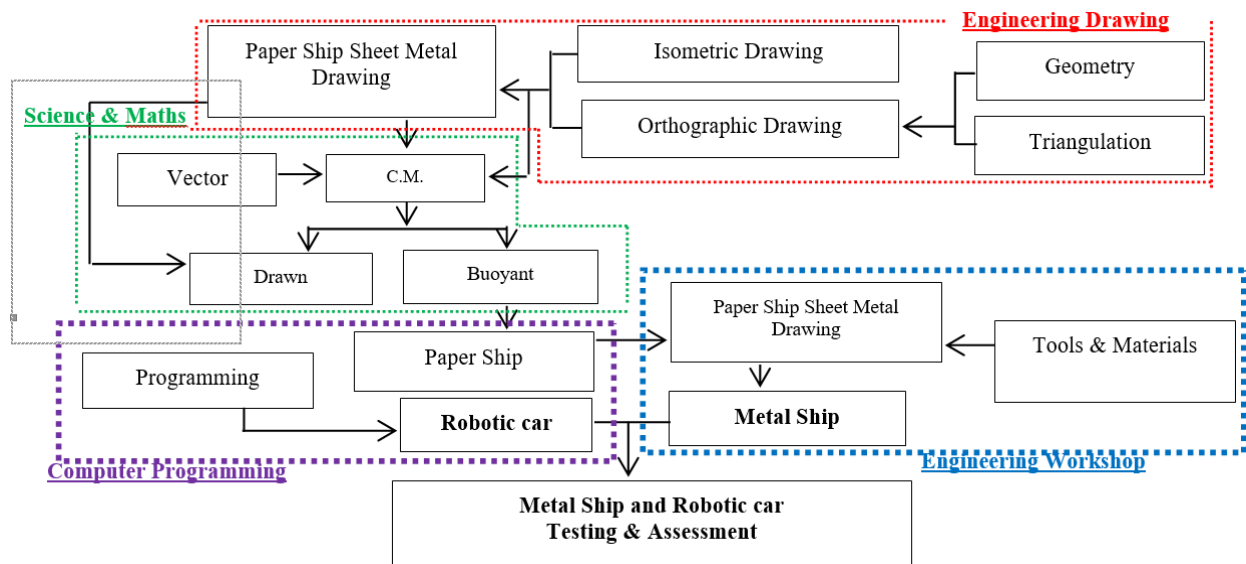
Engineering Drawing

Paper Ship Sheet Metal Drawing

Isometric Drawing

Geometry

Orthographic Drawing

Triangulation

Science & Maths

Vector

C.M.

Drawn

Buoyant

Paper Ship Sheet Metal Drawing

Tools & Materials

Paper Ship

Programming

Robotic car

Metal Ship

Computer Programming

Engineering Workshop

Metal Ship and Robotic car Testing & Assessment